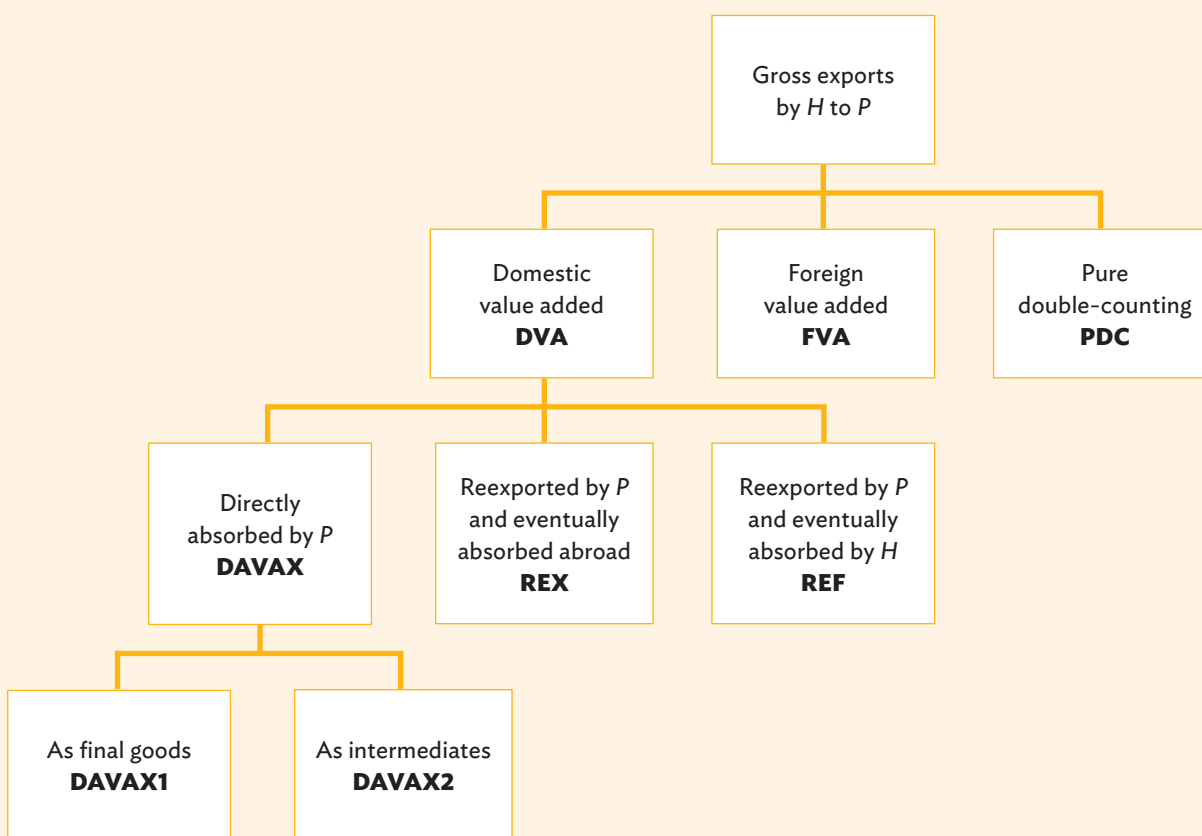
Gross exports by *H* to *P*

Domestic value added
**DVA**

Foreign value added
**FVA**

Pure double-counting
**PDC**

Directly absorbed by *P*
**DAVAX**

Reexported by *P* and eventually absorbed abroad
**REX**

Reexported by *P* and eventually absorbed by *H*
**REF**

As final goods
**DAVAX1**

As intermediates
**DAVAX2**